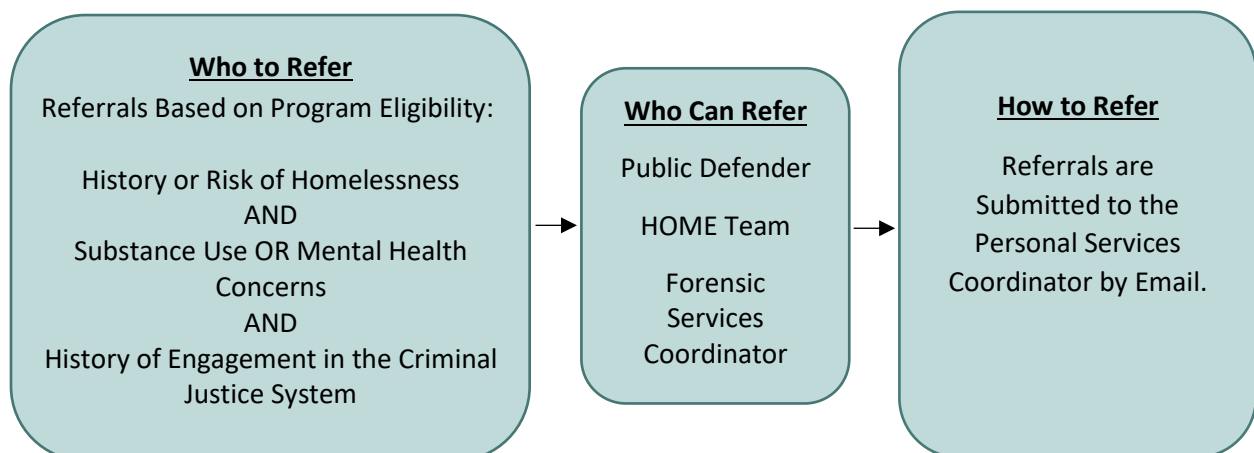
Who to Refer

Referrals Based on Program Eligibility:

History or Risk of Homelessness
AND
Substance Use OR Mental Health Concerns
AND
History of Engagement in the Criminal Justice System

Who Can Refer

Public Defender

HOME Team

Forensic Services Coordinator

How to Refer

Referrals are Submitted to the Personal Services Coordinator by Email.